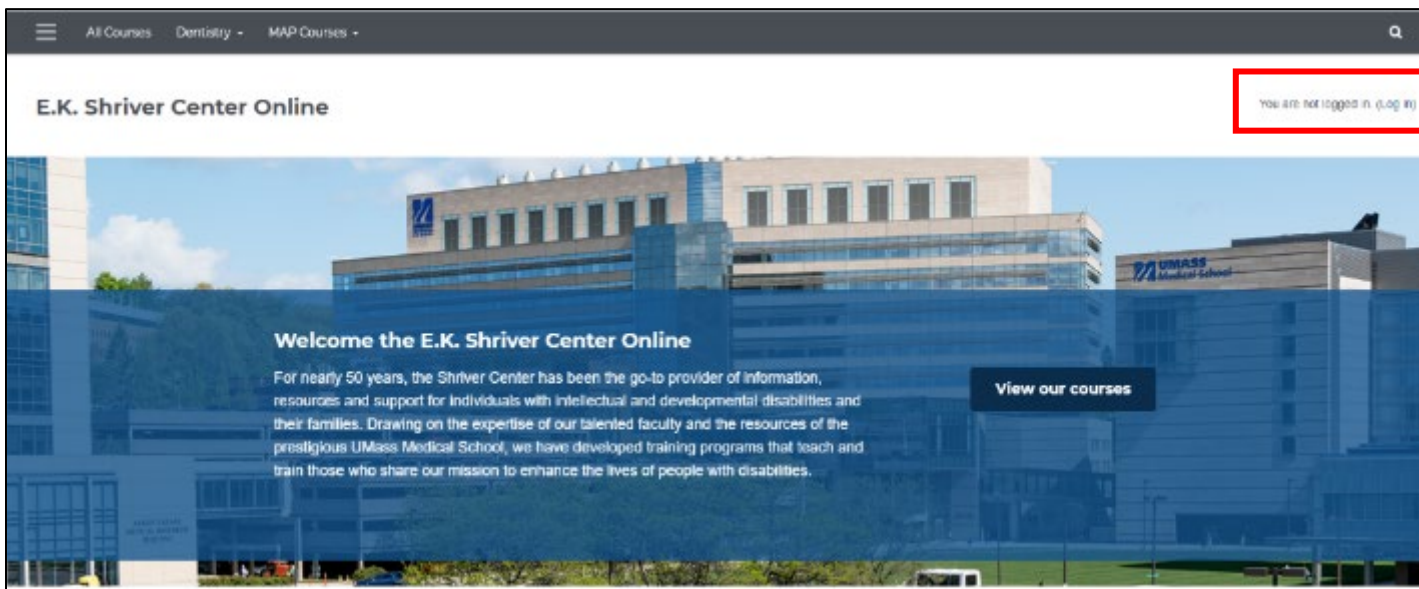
All Courses Dentistry ▾ MAP Courses ▾

E.K. Shriver Center Online

You are not logged in. (Log in)

UMASS Medical School

Welcome the E.K. Shriver Center Online

For nearly 50 years, the Shriver Center has been the go-to provider of information, resources and support for individuals with intellectual and developmental disabilities and their families. Drawing on the expertise of our talented faculty and the resources of the prestigious UMass Medical School, we have developed training programs that teach and train those who share our mission to enhance the lives of people with disabilities.

View our courses